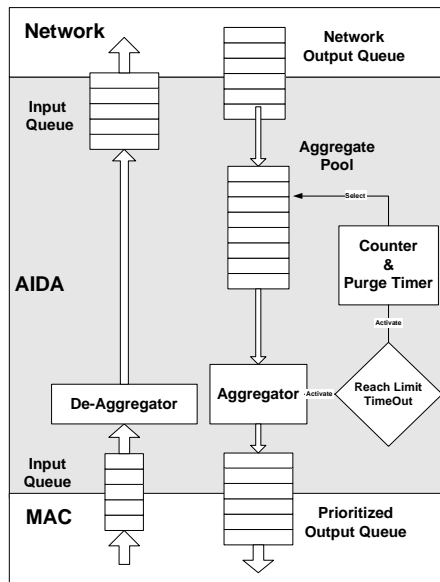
Network

Network Output Queue

Input Queue

Aggregate Pool

Select

Counter & Purge Timer

AIDA

Activate

De-Aggregator

Aggregator

Activate

Reach Limit TimeOut

Input Queue

MAC

Prioritized Output Queue